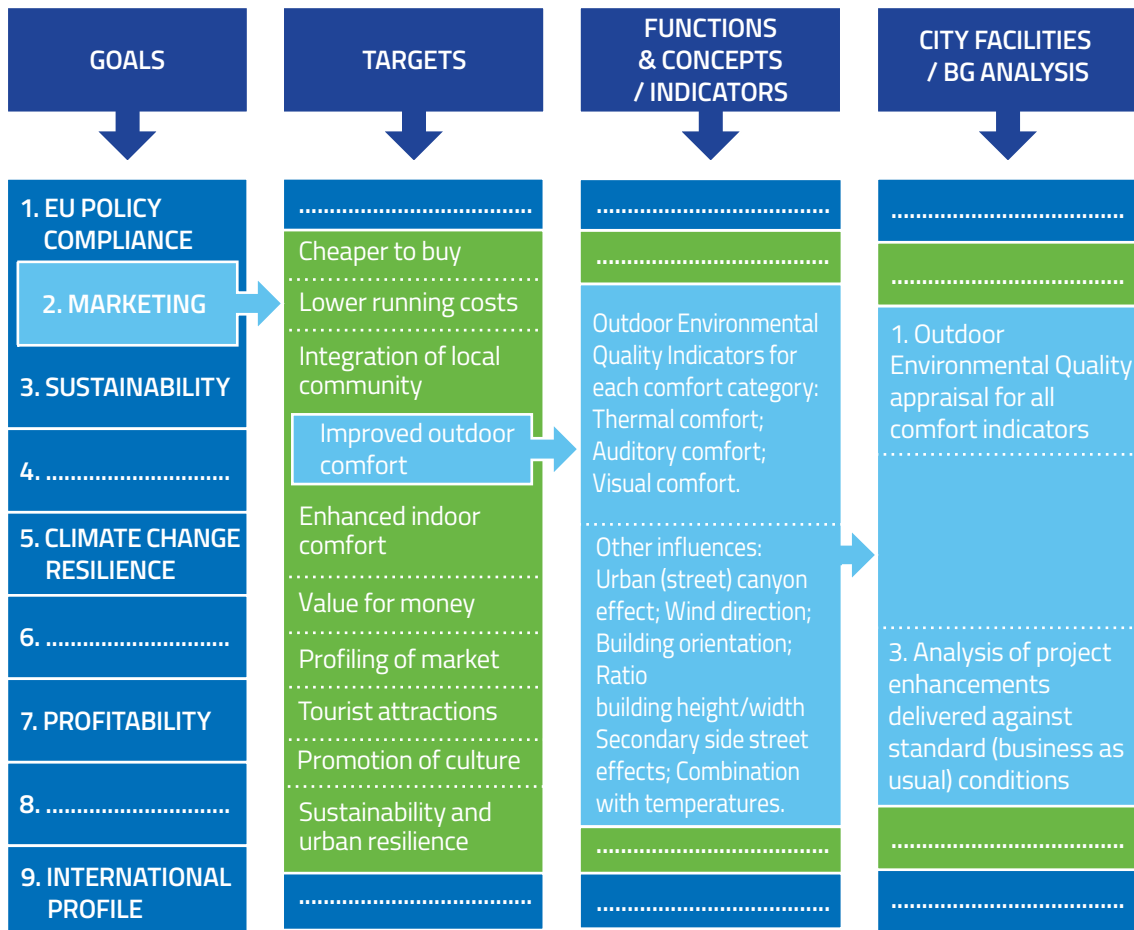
GOALS

TARGETS

FUNCTIONS & CONCEPTS / INDICATORS

CITY FACILITIES / BG ANALYSIS

1. EU POLICY COMPLIANCE

2. MARKETING

3. SUSTAINABILITY

4. ..............................

5. CLIMATE CHANGE RESILIENCE

6. ..............................

7. PROFITABILITY

8. ..............................

9. INTERNATIONAL PROFILE

..............................

Cheaper to buy

Lower running costs

Integration of local community

Improved outdoor comfort

Enhanced indoor comfort

Value for money

Profiling of market

Tourist attractions

Promotion of culture

Sustainability and urban resilience

..............................

..............................

..............................

Outdoor Environmental Quality Indicators for each comfort category: Thermal comfort; Auditory comfort; Visual comfort.

Other influences: Urban (street) canyon effect; Wind direction; Building orientation; Ratio building height/width Secondary side street effects; Combination with temperatures.

..............................

..............................

..............................

..............................

1. Outdoor Environmental Quality appraisal for all comfort indicators

3. Analysis of project enhancements delivered against standard (business as usual) conditions

..............................

..............................